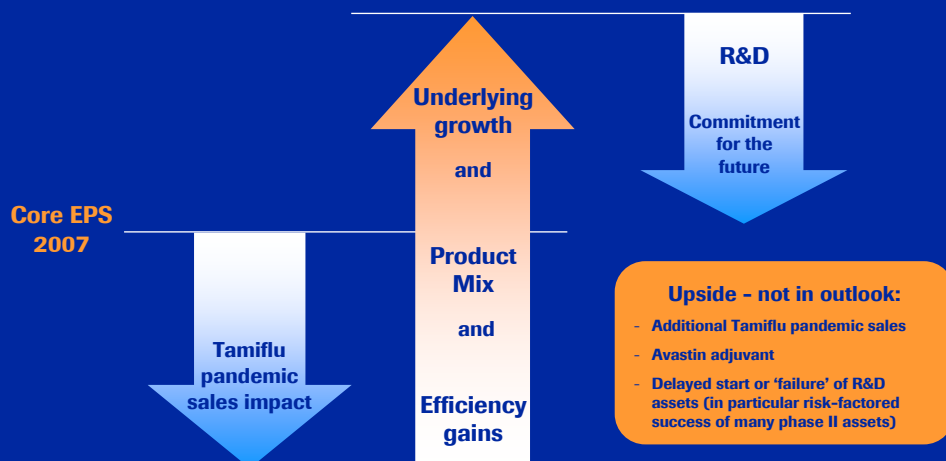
Core EPS 2007

Tamiflu pandemic sales impact

Underlying growth

and

Product Mix

and

Efficiency gains

R&D

Commitment for the future

Upside - not in outlook:

- Additional Tamiflu pandemic sales
- Avastin adjuvant
- Delayed start or 'failure' of R&D assets (in particular risk-factored success of many phase II assets)